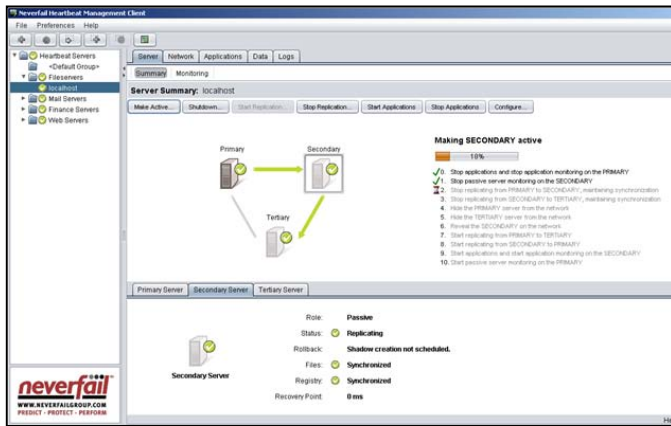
Neverfail Heartbeat Management Client

File Preferences Help

Heartbeat Servers
<Default Group>
Fileservers
localhost
Mail Servers
Finance Servers
Web Servers

Server Network Applications Data Logs

Summary Monitoring

Server Summary: localhost

Make Active... Shutdown... Start Replication... Stop Replication... Start Applications Stop Applications Configure...

Primary

Secondary

Tertiary

Making SECONDARY active

10%

0. Stop applications and stop application monitoring on the PRIMARY
1. Stop passive server monitoring on the SECONDARY
2. Stop replicating from PRIMARY to SECONDARY, maintaining synchronization
3. Stop replicating from SECONDARY to TERTIARY, maintaining synchronization
4. Hide the PRIMARY server from the network
5. Hide the TERTIARY server from the network
6. Reveal the SECONDARY on the network
7. Start replicating from PRIMARY to TERTIARY
8. Start replicating from SECONDARY to PRIMARY
9. Start applications and start application monitoring on the SECONDARY
10. Start passive server monitoring on the PRIMARY

Primary Server Secondary Server Tertiary Server

Secondary Server

Role: Passive
Status: Replicating
Rollback: Shadow creation not scheduled.
Files: Synchronized
Registry: Synchronized
Recovery Point: 0 ms

neverfail
WWW.NEVERFAILGROUP.COM
PREDICT · PROTECT · PERFORM